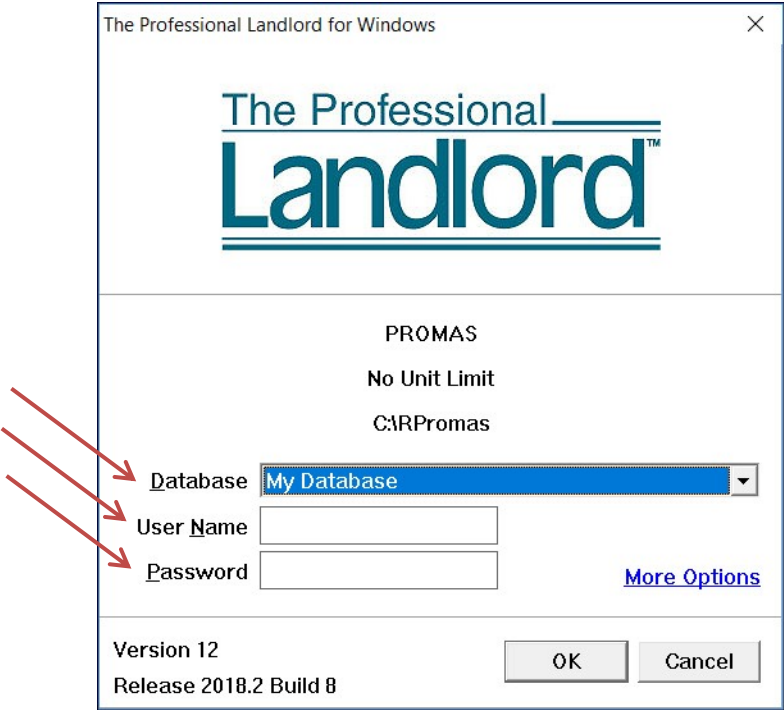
The Professional Landlord for Windows

The Professional Landlord™

PROMAS

No Unit Limit

C:\RPromas

Database My Database

User Name

Password

More Options

Version 12

Release 2018.2 Build 8

OK

Cancel